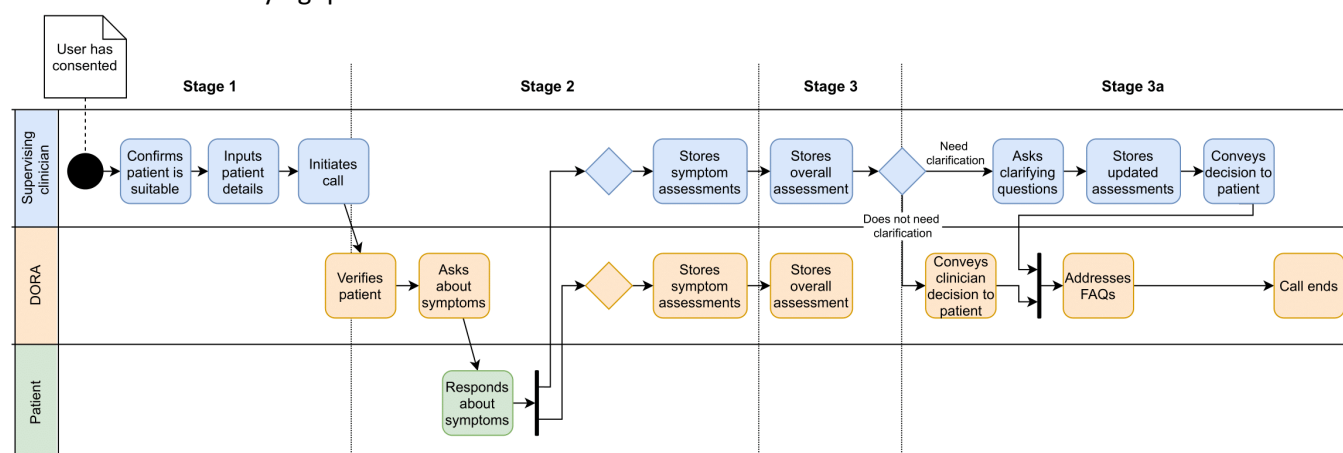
User has consented

Stage 1

Stage 2

Stage 3

Stage 3a

Supervising clinician

Confirms patient is suitable

Inputs patient details

Initiates call

Stores symptom assessments

Stores overall assessment

Need clarification

Asks clarifying questions

Stores updated assessments

Conveys decision to patient

Does not need clarification

DORA

Verifies patient

Asks about symptoms

Stores symptom assessments

Stores overall assessment

Conveys clinician decision to patient

Addresses FAQs

Call ends

Patient

Responds about symptoms